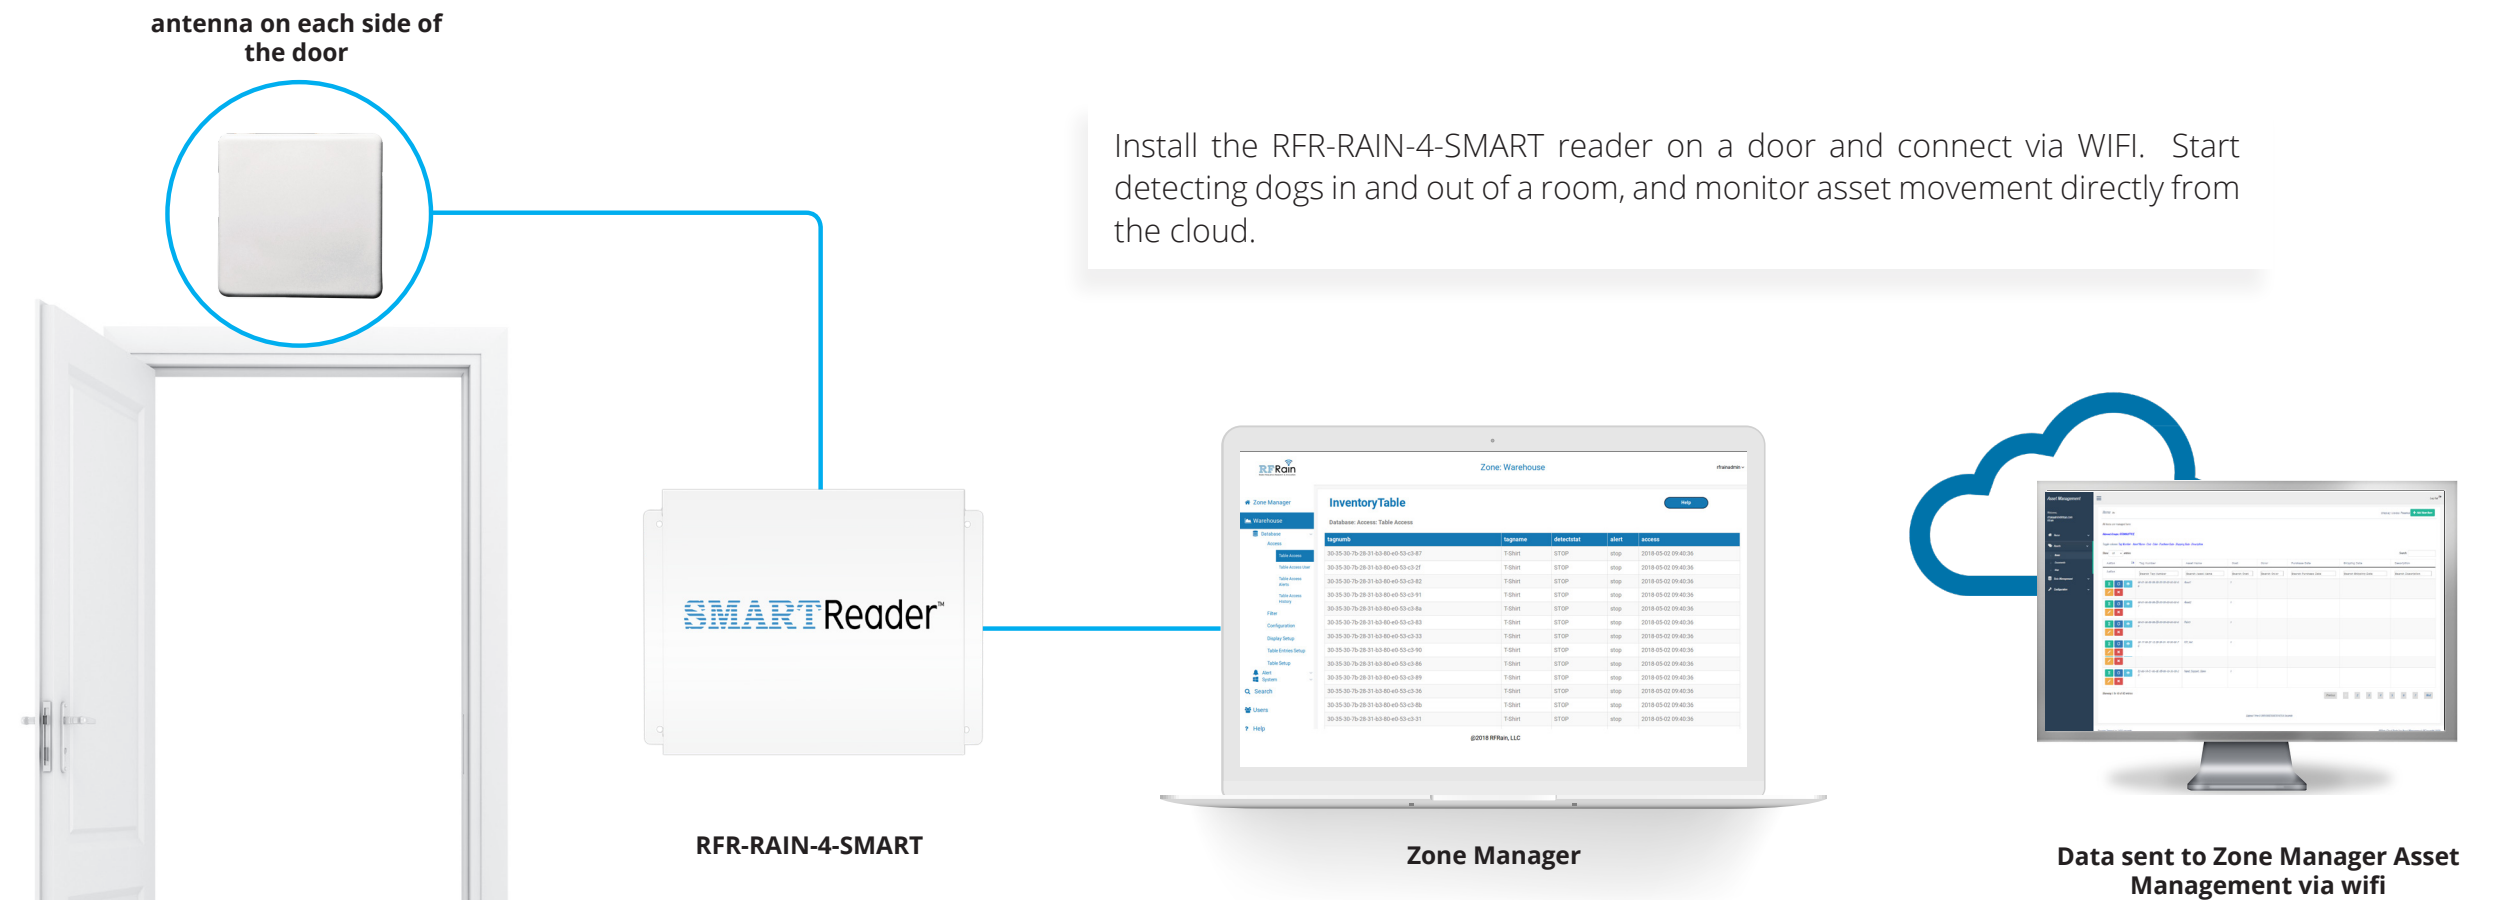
antenna on each side of the door

Install the RFR-RAIN-4-SMART reader on a door and connect via WIFI. Start detecting dogs in and out of a room, and monitor asset movement directly from the cloud.

SMARTReader™

RFR-RAIN-4-SMART

RFRain

Zone: Warehouse

InventoryTable

Help

Database: Access: Table Access

| tagnumb | tagname | detectstat | alert | access |
|---|---|---|---|---|

@2018 RFRain, LLC

Zone Manager

Data sent to Zone Manager Asset Management via wifi